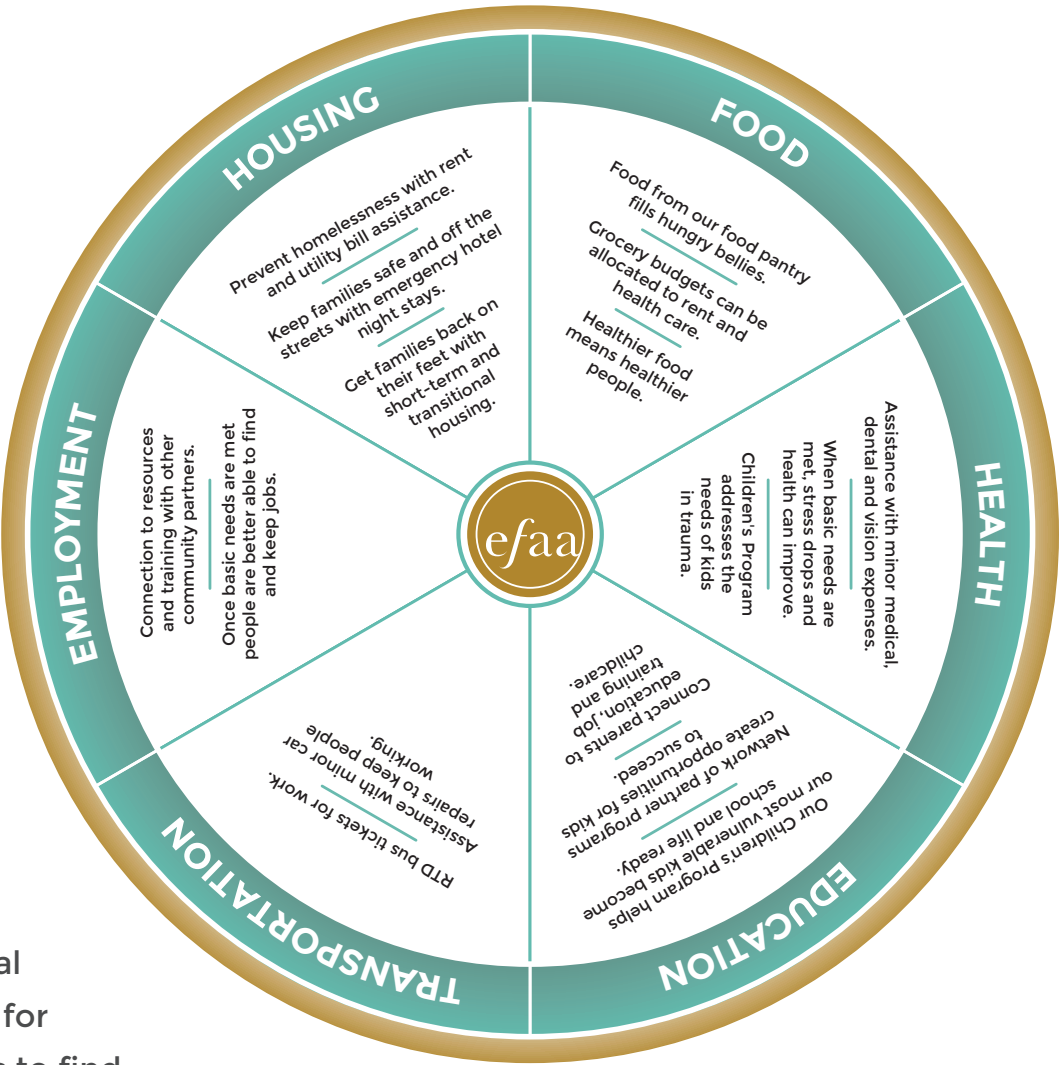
HOUSING

Prevent homelessness with rent and utility bill assistance.

Keep families safe and off the streets with emergency hotel night stays.

Get families back on their feet with short-term and transitional housing.

FOOD

Food from our food pantry fills hungry bellies.

Grocery budgets can be allocated to rent and health care.

Healthier food means healthier people.

HEALTH

Assistance with minor medical, dental and vision expenses.

When basic needs are met, stress drops and health can improve.

Children's Program addresses the needs of kids in trauma.

EDUCATION

Our Children's Program helps our most vulnerable kids become school and life ready.

Network of partner programs create opportunities for kids to succeed.

Connect parents to education, job training and childcare.

TRANSPORTATION

RTD bus tickets for work.

Assistance with minor car repairs to keep people working.

EMPLOYMENT

Connection to resources and training with other community partners.

Once basic needs are met people are better able to find and keep jobs.

efaa

al
for
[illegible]